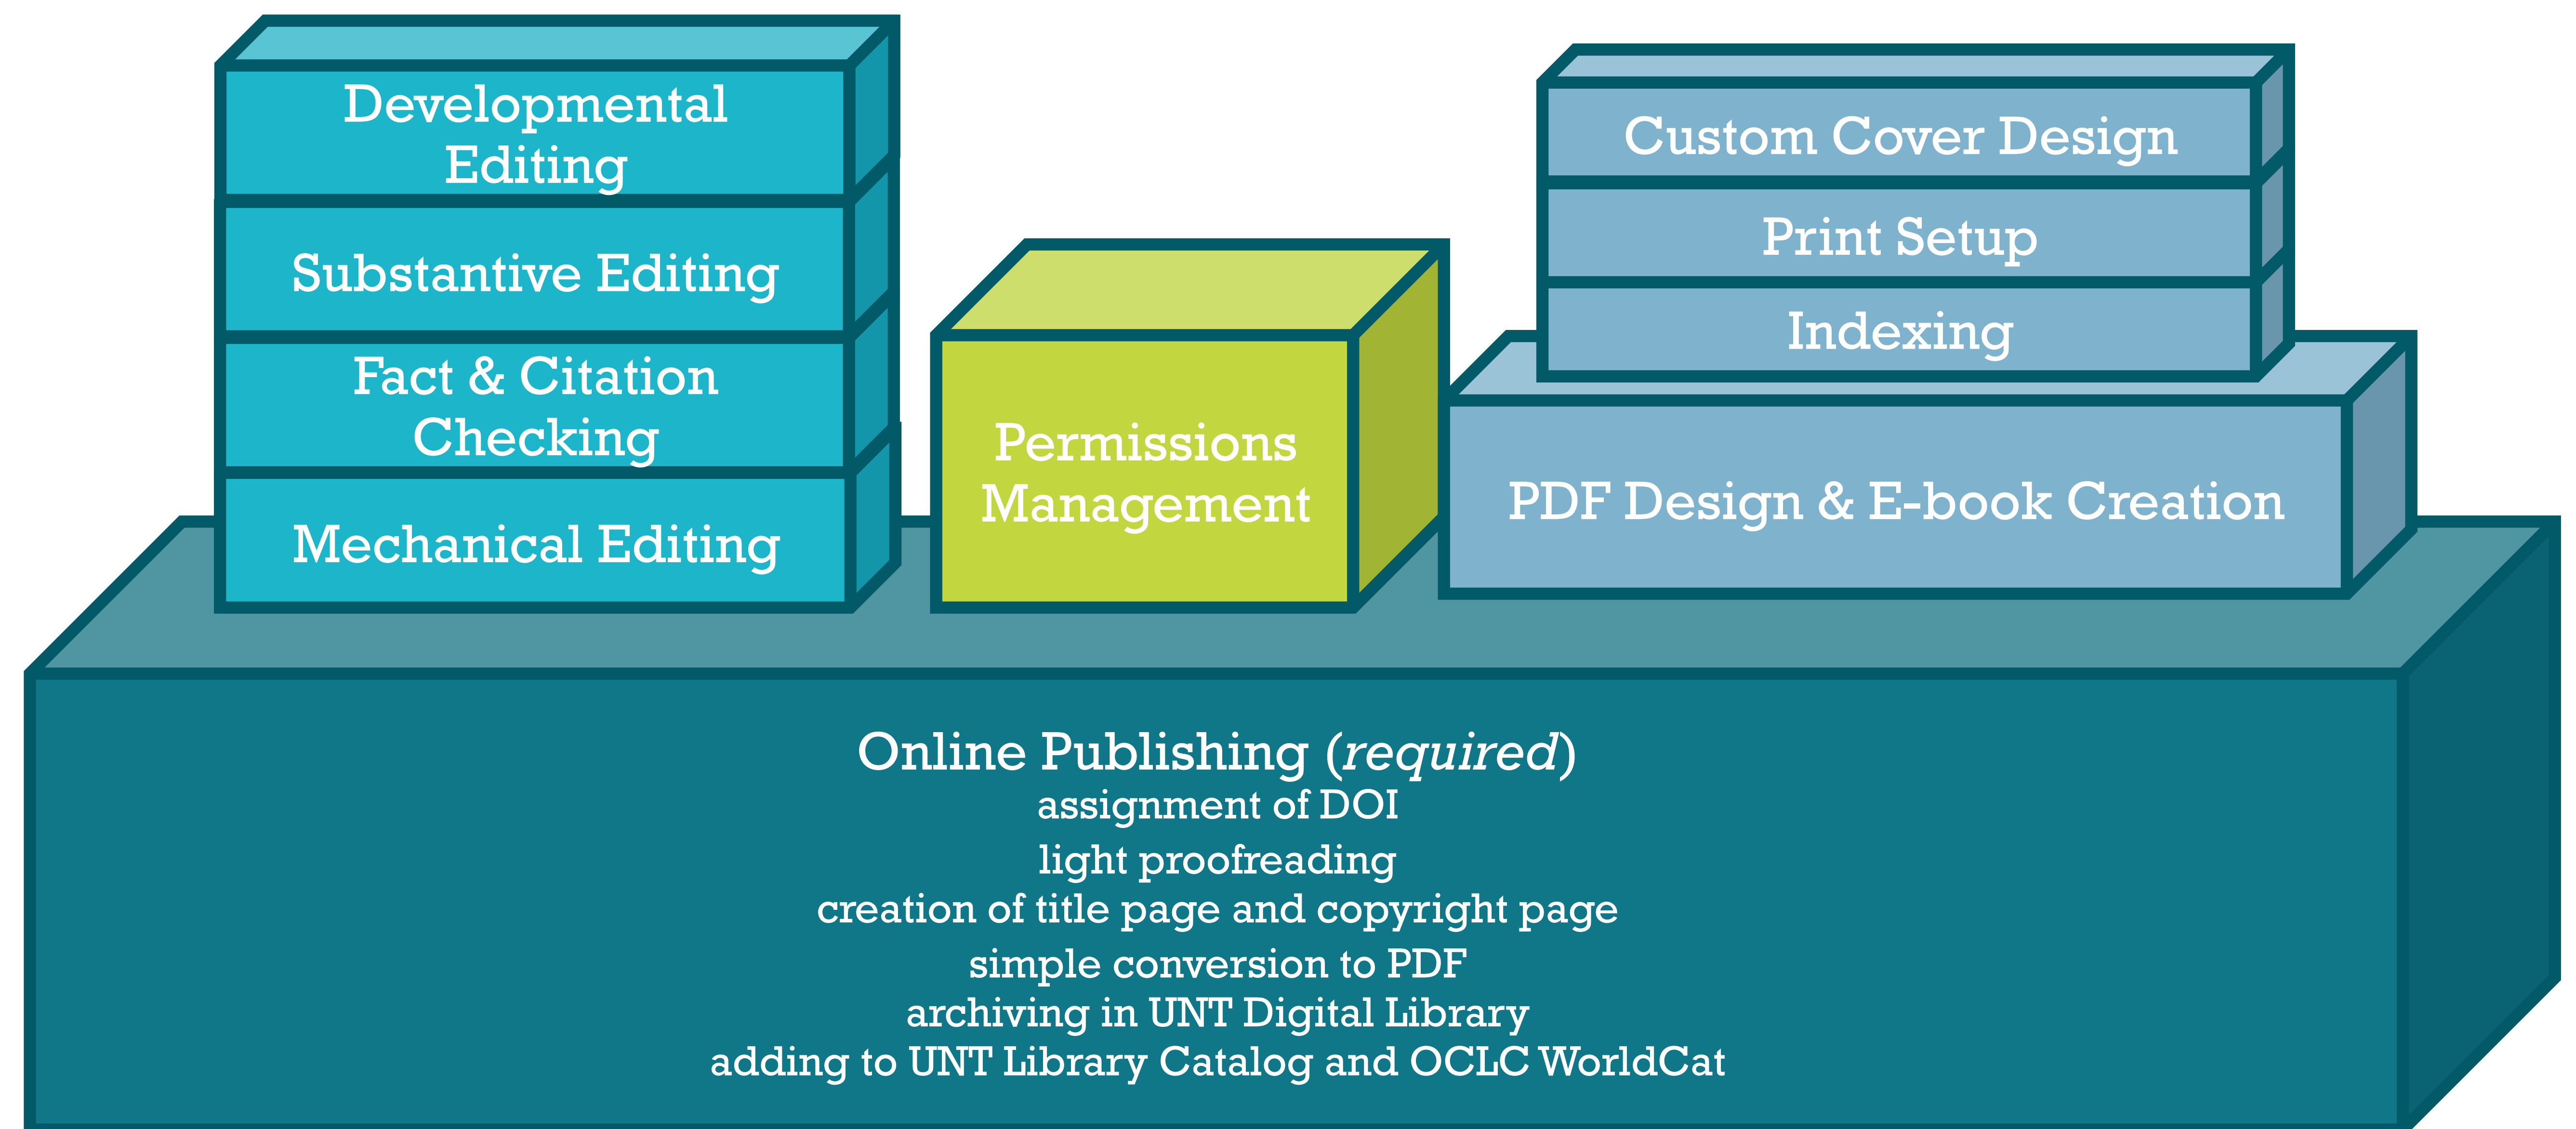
Developmental Editing

Substantive Editing

Fact & Citation Checking

Mechanical Editing

Permissions Management

Custom Cover Design

Print Setup

Indexing

PDF Design & E-book Creation

Online Publishing (*required*)
assignment of DOI
light proofreading
creation of title page and copyright page
simple conversion to PDF
archiving in UNT Digital Library
adding to UNT Library Catalog and OCLC WorldCat